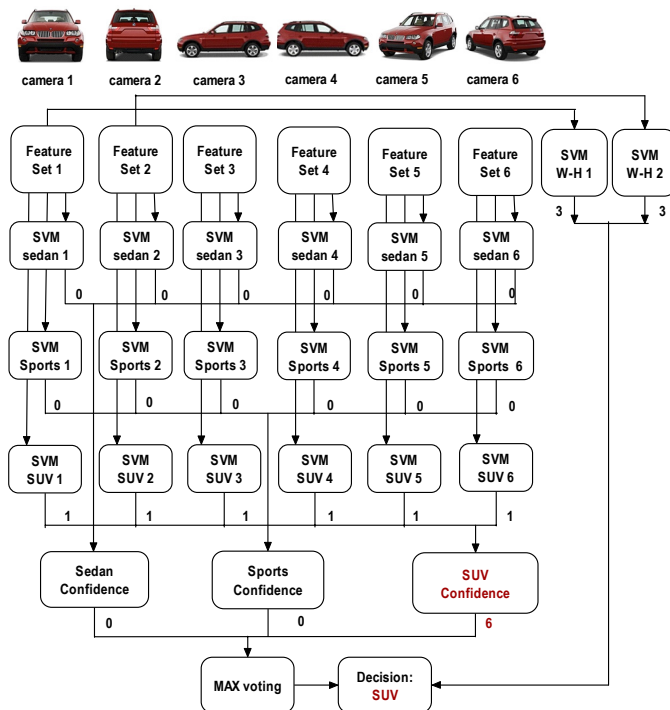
camera 1 camera 2 camera 3 camera 4 camera 5 camera 6

Feature Set 1
Feature Set 2
Feature Set 3
Feature Set 4
Feature Set 5
Feature Set 6
SVM W-H 1
SVM W-H 2

3 3

SVM sedan 1
SVM sedan 2
SVM sedan 3
SVM sedan 4
SVM sedan 5
SVM sedan 6

0 0 0 0 0 0

SVM Sports 1
SVM Sports 2
SVM Sports 3
SVM Sports 4
SVM Sports 5
SVM Sports 6

0 0 0 0 0 0

SVM SUV 1
SVM SUV 2
SVM SUV 3
SVM SUV 4
SVM SUV 5
SVM SUV 6

1 1 1 1 1 1

Sedan Confidence
Sports Confidence
SUV Confidence

0 0 6

MAX voting
Decision: SUV